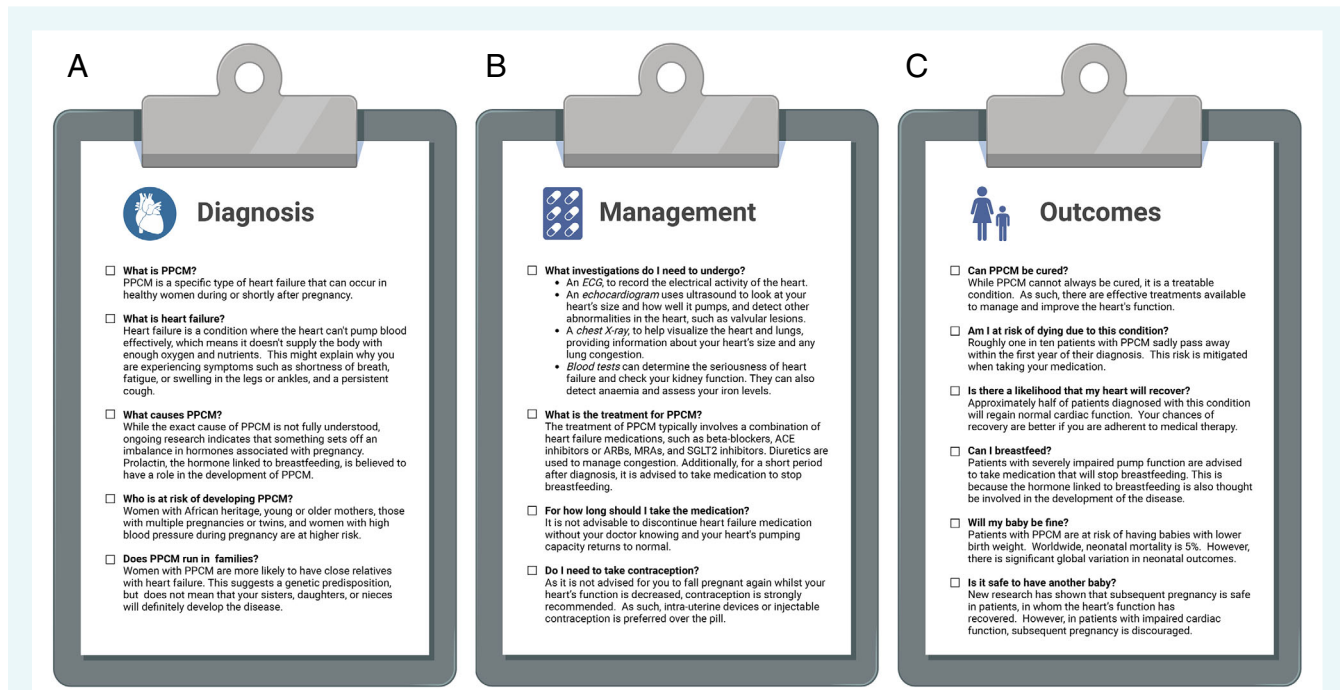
A

Diagnosis

☐ What is PPCM?
PPCM is a specific type of heart failure that can occur in healthy women during or shortly after pregnancy.

☐ What is heart failure?
Heart failure is a condition where the heart can't pump blood effectively, which means it doesn't supply the body with enough oxygen and nutrients. This might explain why you are experiencing symptoms such as shortness of breath, fatigue, or swelling in the legs or ankles, and a persistent cough.

☐ What causes PPCM?
While the exact cause of PPCM is not fully understood, ongoing research indicates that something sets off an imbalance in hormones associated with pregnancy. Prolactin, the hormone linked to breastfeeding, is believed to have a role in the development of PPCM.

☐ Who is at risk of developing PPCM?
Women with African heritage, young or older mothers, those with multiple pregnancies or twins, and women with high blood pressure during pregnancy are at higher risk.

☐ Does PPCM run in families?
Women with PPCM are more likely to have close relatives with heart failure. This suggests a genetic predisposition, but does not mean that your sisters, daughters, or nieces will definitely develop the disease.

B

Management

☐ What investigations do I need to undergo?
• An ECG, to record the electrical activity of the heart.
• An echocardiogram uses ultrasound to look at your heart's size and how well it pumps, and detect other abnormalities in the heart, such as valvular lesions.
• A chest X-ray, to help visualize the heart and lungs, providing information about your heart's size and any lung congestion.
• Blood tests can determine the seriousness of heart failure and check your kidney function. They can also detect anaemia and assess your iron levels.

☐ What is the treatment for PPCM?
The treatment of PPCM typically involves a combination of heart failure medications, such as beta-blockers, ACE inhibitors or ARBs, MRAs, and SGLT2 inhibitors. Diuretics are used to manage congestion. Additionally, for a short period after diagnosis, it is advised to take medication to stop breastfeeding.

☐ For how long should I take the medication?
It is not advisable to discontinue heart failure medication without your doctor knowing and your heart's pumping capacity returns to normal.

☐ Do I need to take contraception?
As it is not advised for you to fall pregnant again whilst your heart's function is decreased, contraception is strongly recommended. As such, intra-uterine devices or injectable contraception is preferred over the pill.

C

Outcomes

☐ Can PPCM be cured?
While PPCM cannot always be cured, it is a treatable condition. As such, there are effective treatments available to manage and improve the heart's function.

☐ Am I at risk of dying due to this condition?
Roughly one in ten patients with PPCM sadly pass away within the first year of their diagnosis. This risk is mitigated when taking your medication.

☐ Is there a likelihood that my heart will recover?
Approximately half of patients diagnosed with this condition will regain normal cardiac function. Your chances of recovery are better if you are adherent to medical therapy.

☐ Can I breastfeed?
Patients with severely impaired pump function are advised to take medication that will stop breastfeeding. This is because the hormone linked to breastfeeding is also thought be involved in the development of the disease.

☐ Will my baby be fine?
Patients with PPCM are at risk of having babies with lower birth weight. Worldwide, neonatal mortality is 5%. However, there is significant global variation in neonatal outcomes.

☐ Is it safe to have another baby?
New research has shown that subsequent pregnancy is safe in patients, in whom the heart's function has recovered. However, in patients with impaired cardiac function, subsequent pregnancy is discouraged.